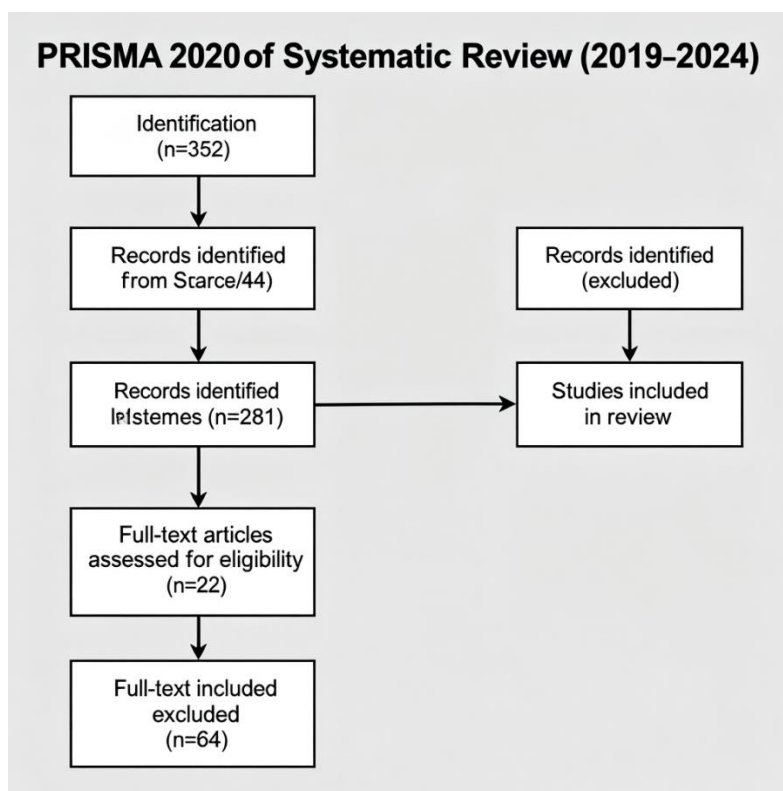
PRISMA 2020of Systematic Review (2019–2024)

Identification
(n=352)

Records identified
from Stcarce/44)

Records identified
(excluded)

Records identified
lstemes (n=281)

Studies included
in review

Full-text articles
assessed for eligibility
(n=22)

Full-text included
excluded
(n=64)